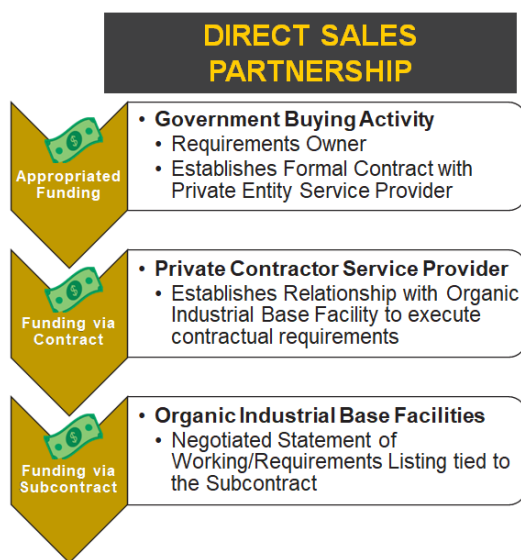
DIRECT SALES PARTNERSHIP

Appropriated Funding

• Government Buying Activity
• Requirements Owner
• Establishes Formal Contract with Private Entity Service Provider

Funding via Contract

• Private Contractor Service Provider
• Establishes Relationship with Organic Industrial Base Facility to execute contractual requirements

Funding via Subcontract

• Organic Industrial Base Facilities
• Negotiated Statement of Working/Requirements Listing tied to the Subcontract